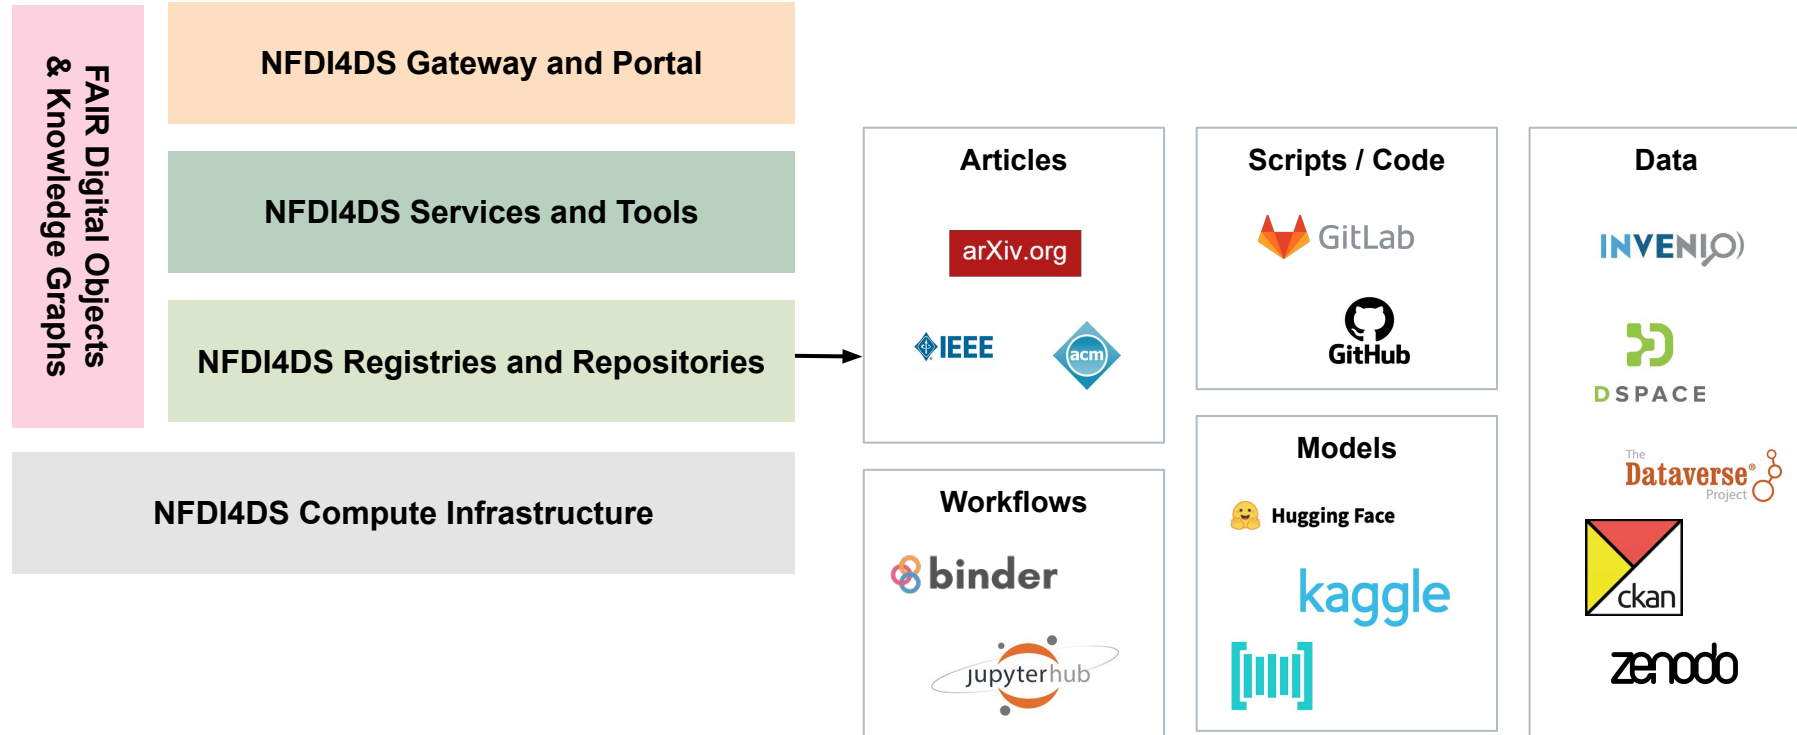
FAIR Digital Objects & Knowledge Graphs

NFDI4DS Gateway and Portal

NFDI4DS Services and Tools

NFDI4DS Registries and Repositories

NFDI4DS Compute Infrastructure

Articles

arXiv.org

IEEE

acm

Workflows

binder

jupyterhub

Scripts / Code

GitLab

GitHub

Models

Hugging Face

kaggle

Data

INVENIO

DSPACE

The Dataverse Project

ckan

zenodo